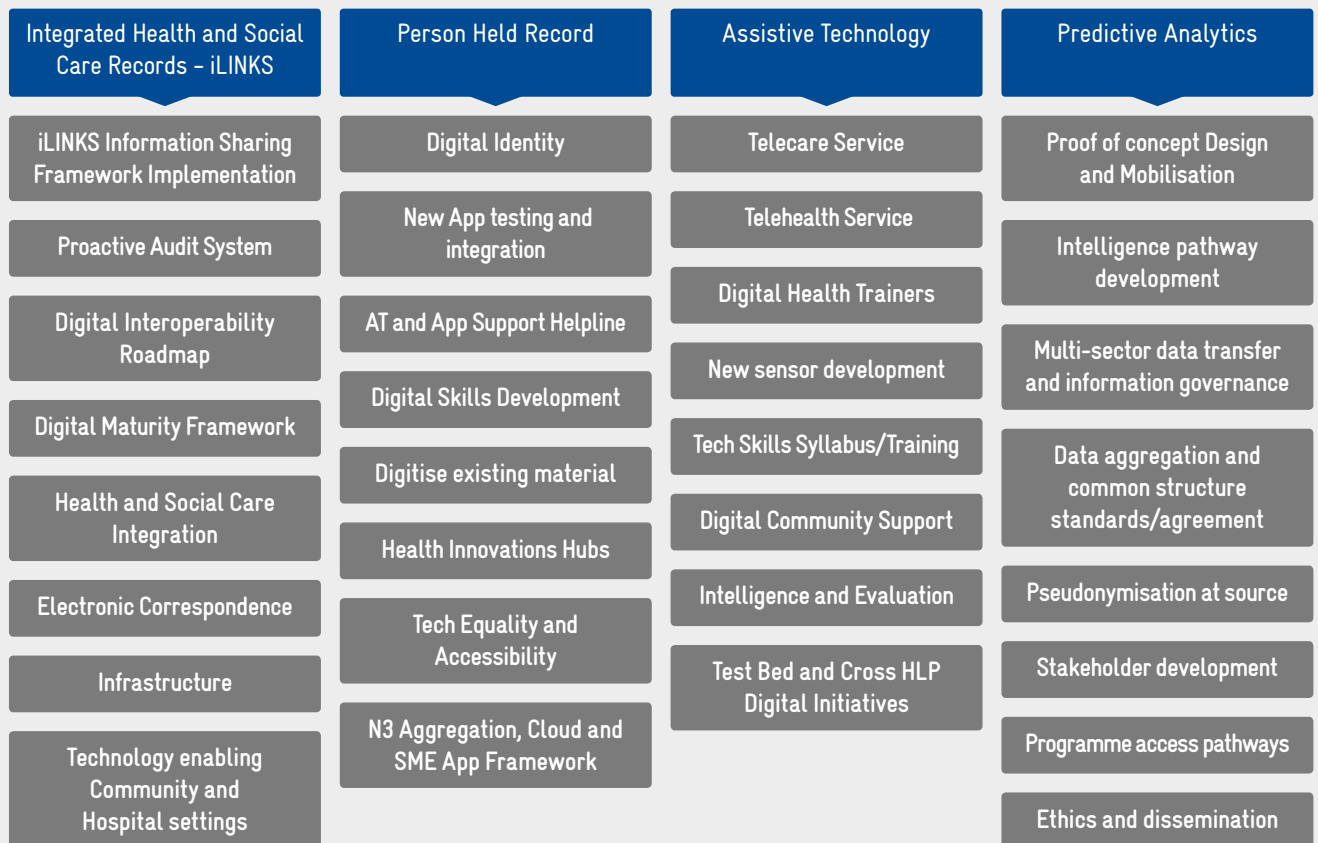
Integrated Health and Social Care Records – iLINKS

iLINKS Information Sharing Framework Implementation

Proactive Audit System

Digital Interoperability Roadmap

Digital Maturity Framework

Health and Social Care Integration

Electronic Correspondence

Infrastructure

Technology enabling Community and Hospital settings

Person Held Record

Digital Identity

New App testing and integration

AT and App Support Helpline

Digital Skills Development

Digitise existing material

Health Innovations Hubs

Tech Equality and Accessibility

N3 Aggregation, Cloud and SME App Framework

Assistive Technology

Telecare Service

Telehealth Service

Digital Health Trainers

New sensor development

Tech Skills Syllabus/Training

Digital Community Support

Intelligence and Evaluation

Test Bed and Cross HLP Digital Initiatives

Predictive Analytics

Proof of concept Design and Mobilisation

Intelligence pathway development

Multi-sector data transfer and information governance

Data aggregation and common structure standards/agreement

Pseudonymisation at source

Stakeholder development

Programme access pathways

Ethics and dissemination